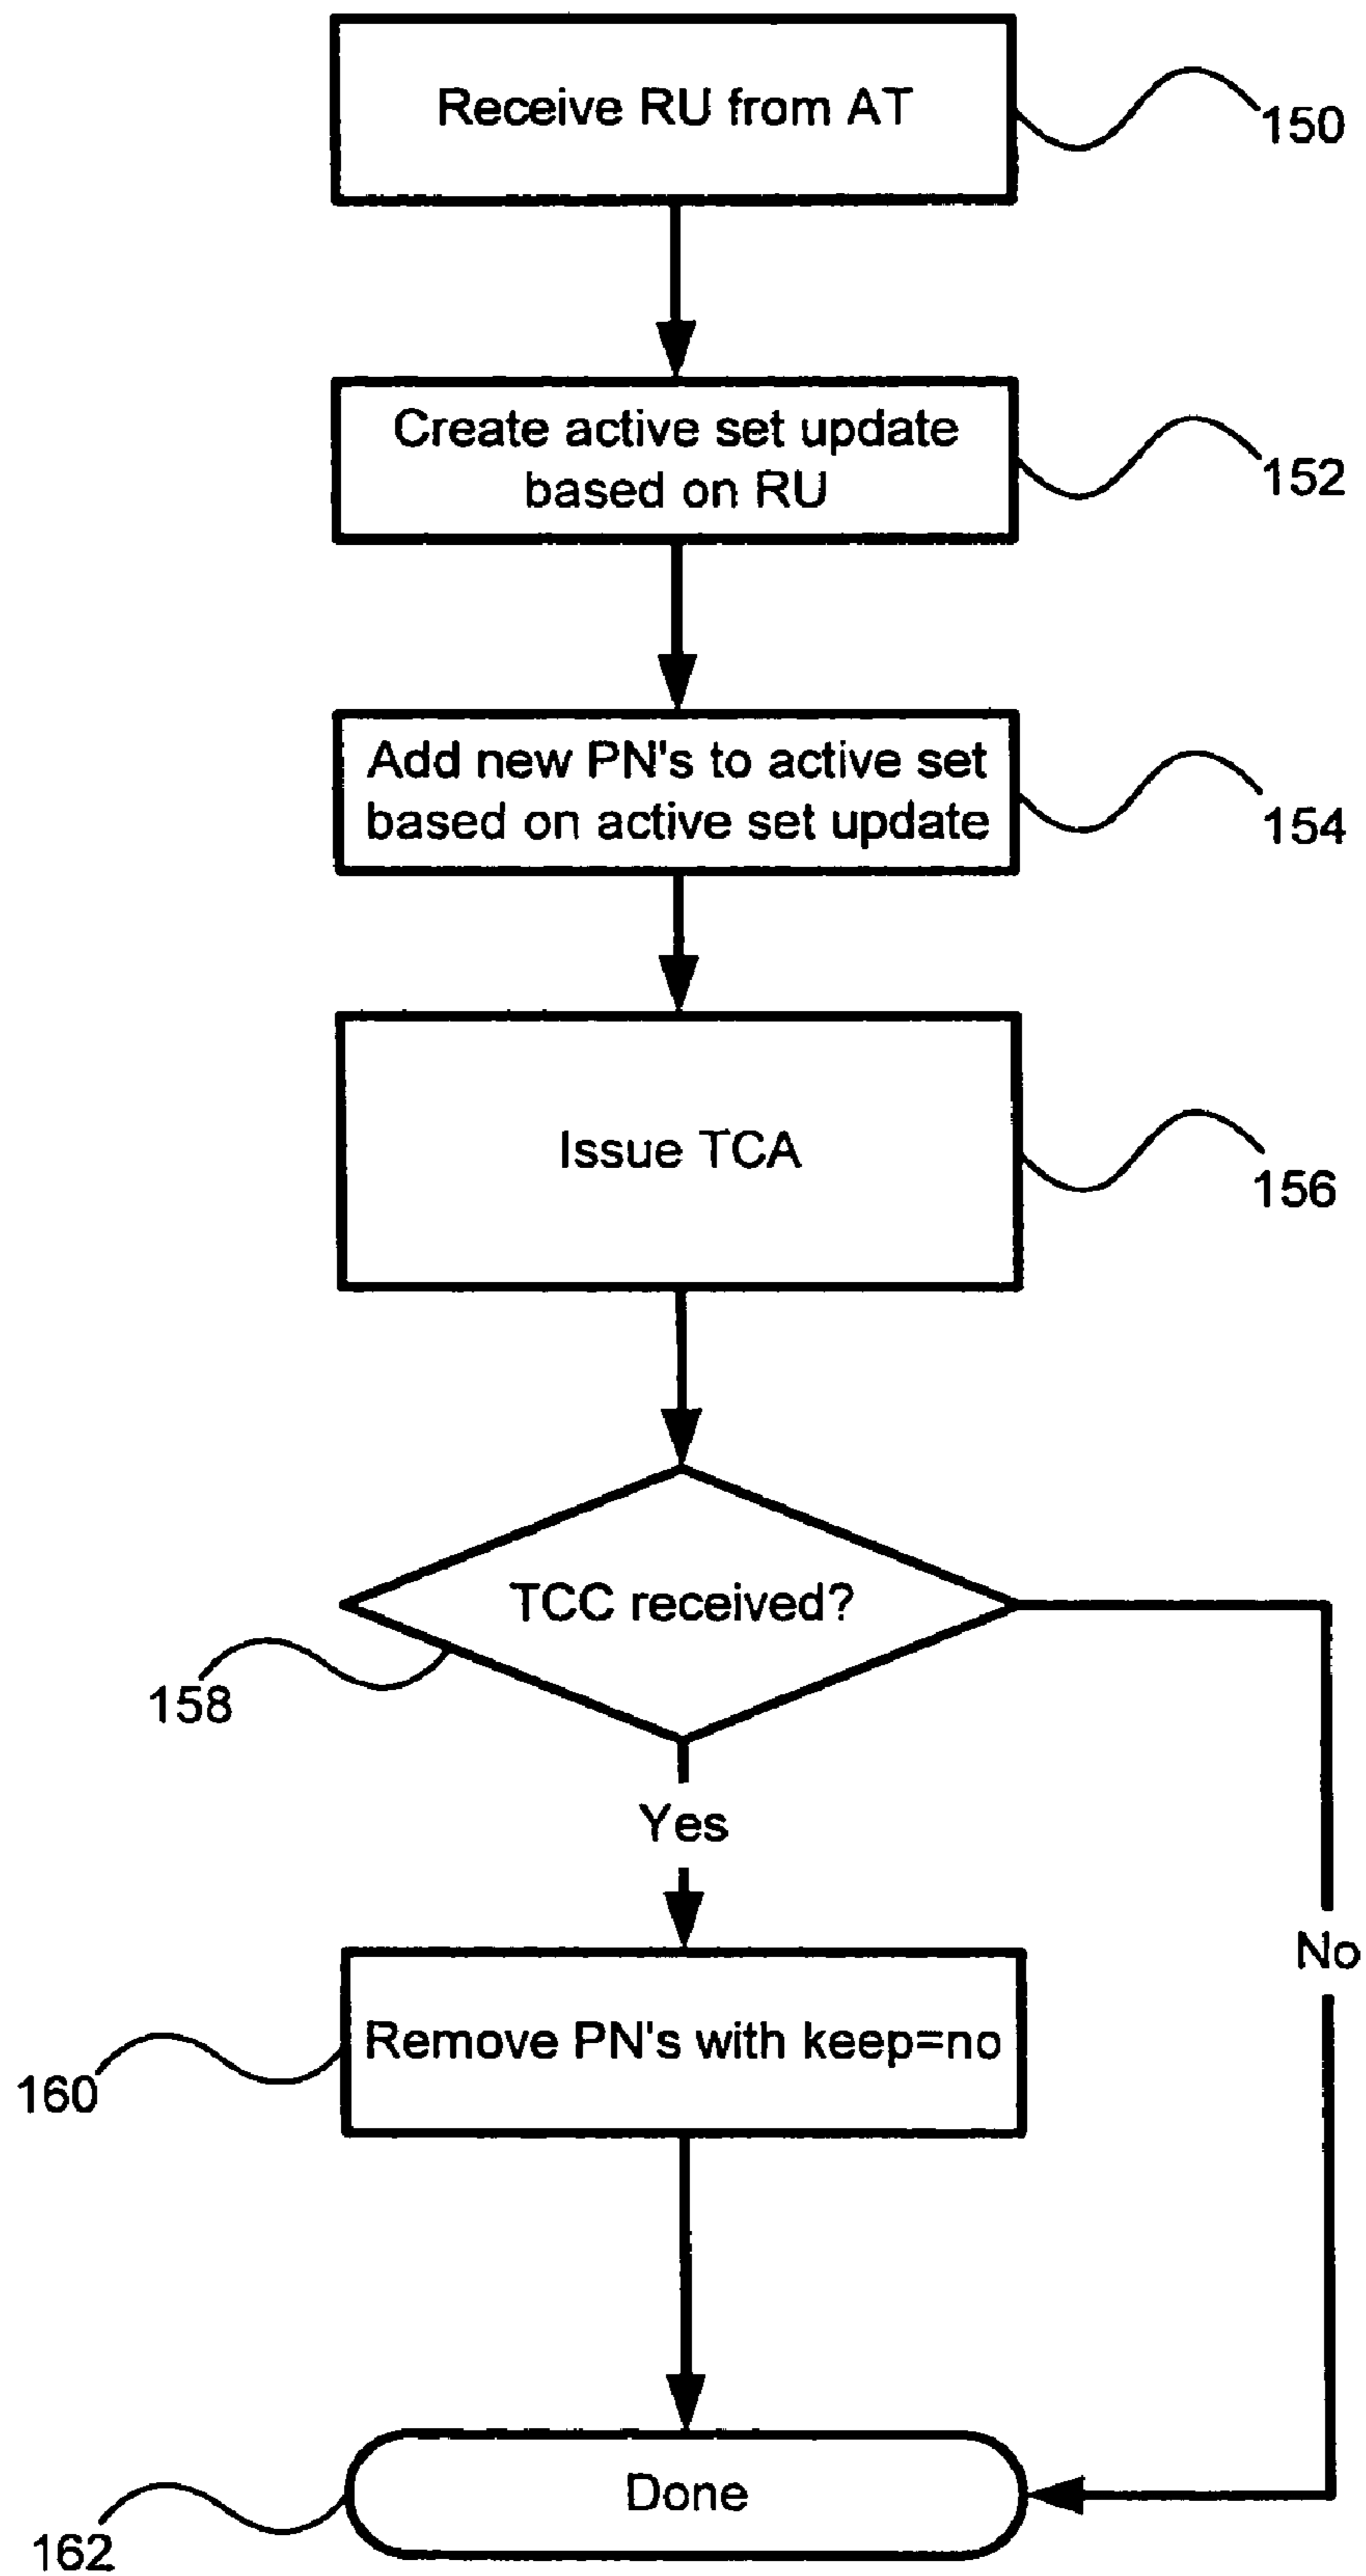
Receive RU from AT
150

Create active set update based on RU
152

Add new PN's to active set based on active set update
154

Issue TCA
156

TCC received?
158

Yes

No

Remove PN's with keep=no
160

Done
162